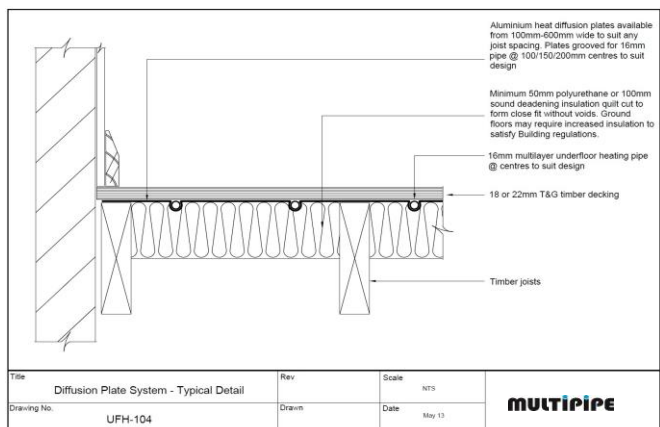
Aluminium heat diffusion plates available from 100mm-600mm wide to suit any joist spacing. Plates grooved for 16mm pipe @ 100/150/200mm centres to suit design

Minimum 50mm polyurethane or 100mm sound deadening insulation quilt cut to form close fit without voids. Ground floors may require increased insulation to satisfy Building regulations.

16mm multilayer underfloor heating pipe @ centres to suit design

18 or 22mm T&G timber decking

Timber joists

| Title<br>Diffusion Plate System - Typical Detail | Rev | Scale<br>NTS | MULTIPIPE |
|---|---|---|---|
| Drawing No.<br>UFH-104 | Drawn | Date<br>May 13 | |